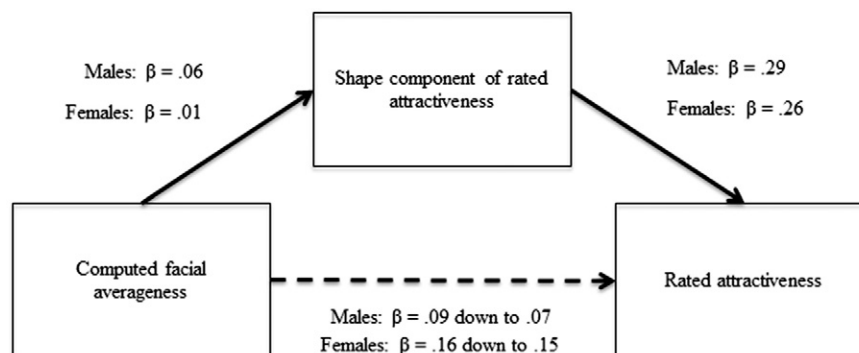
Males: $\beta$ = .06

Females: $\beta$ = .01

Shape component of rated attractiveness

Males: $\beta$ = .29

Females: $\beta$ = .26

Computed facial averageness

Rated attractiveness

Males: $\beta$ = .09 down to .07

Females: $\beta$ = .16 down to .15